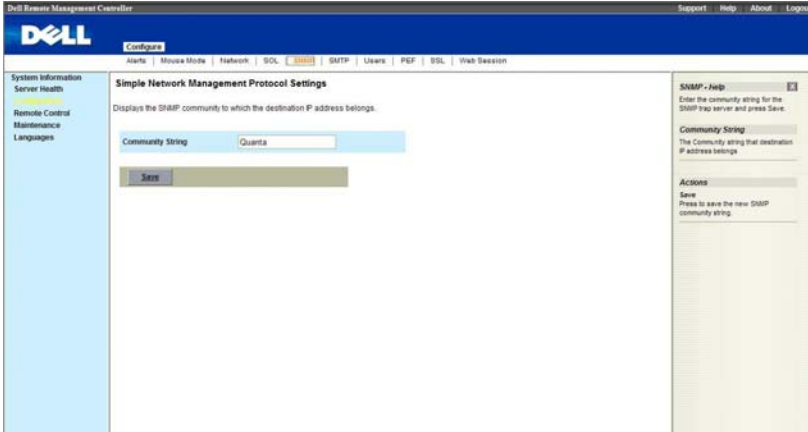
Dell Remote Management Controller

Support | Help | About | Logo

DELL

Configure

Alerts | Mouse Mode | Network | SOL | SNMP | SMTP | Users | PEF | SSL | Web Session

System Information
Server Health
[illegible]
Remote Control
Maintenance
Languages

Simple Network Management Protocol Settings

Displays the SNMP community to which the destination IP address belongs.

Community String | Quanta

Save

SNMP - Help

Enter the community string for the SNMP trap server and press Save.

Community String

The Community string that destination IP address belongs

Actions

Save
Press to save the new SNMP community string.